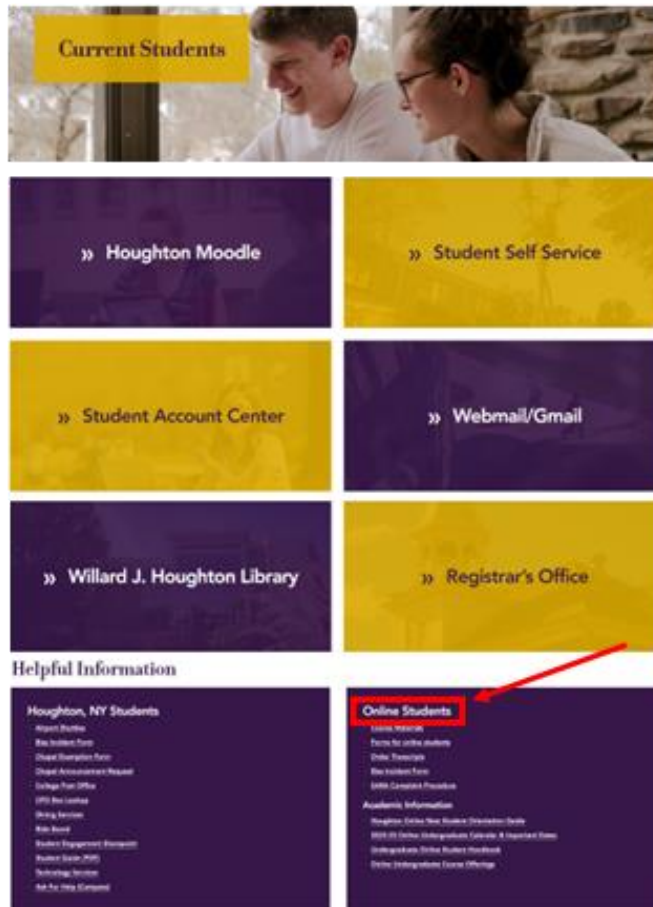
Current Students

» Houghton Moodle

» Student Self Service

» Student Account Center

» Webmail/Gmail

» Willard J. Houghton Library

» Registrar's Office

Helpful Information

Houghton, NY Students

Airport Shuttle
Bias Incident Form
Chapel Exemption Form
Chapel Announcement Request
College Post Office
CPO Box Lookup
Dining Services
Ride Board
Student Engagement Sharepoint
Student Guide (PDF)
Technology Services
Ask For Help (Campus)

Online Students

Course Materials
Forms for online students
Order Transcripts
Bias Incident Form
SARA Complaint Procedure

Academic Information

Houghton Online New Student Orientation Guide
2024-25 Online Undergraduate Calendar & Important Dates
Undergraduate Online Student Handbook
Online Undergraduate Course Offerings